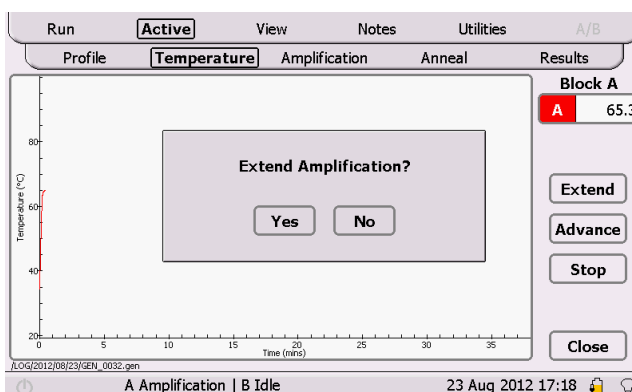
Run Active View Notes Utilities A/B

Profile Temperature Amplification Anneal Results

Block A

A 65.3

80

60

40

20

Temperature (°C)

0 5 10 15 20 25 30 35

Time (mins)

Extend Amplification?

Yes No

Extend

Advance

Stop

Close

/LOG/2012/08/23/GEN_0032.gen

A Amplification | B Idle

23 Aug 2012 17:18